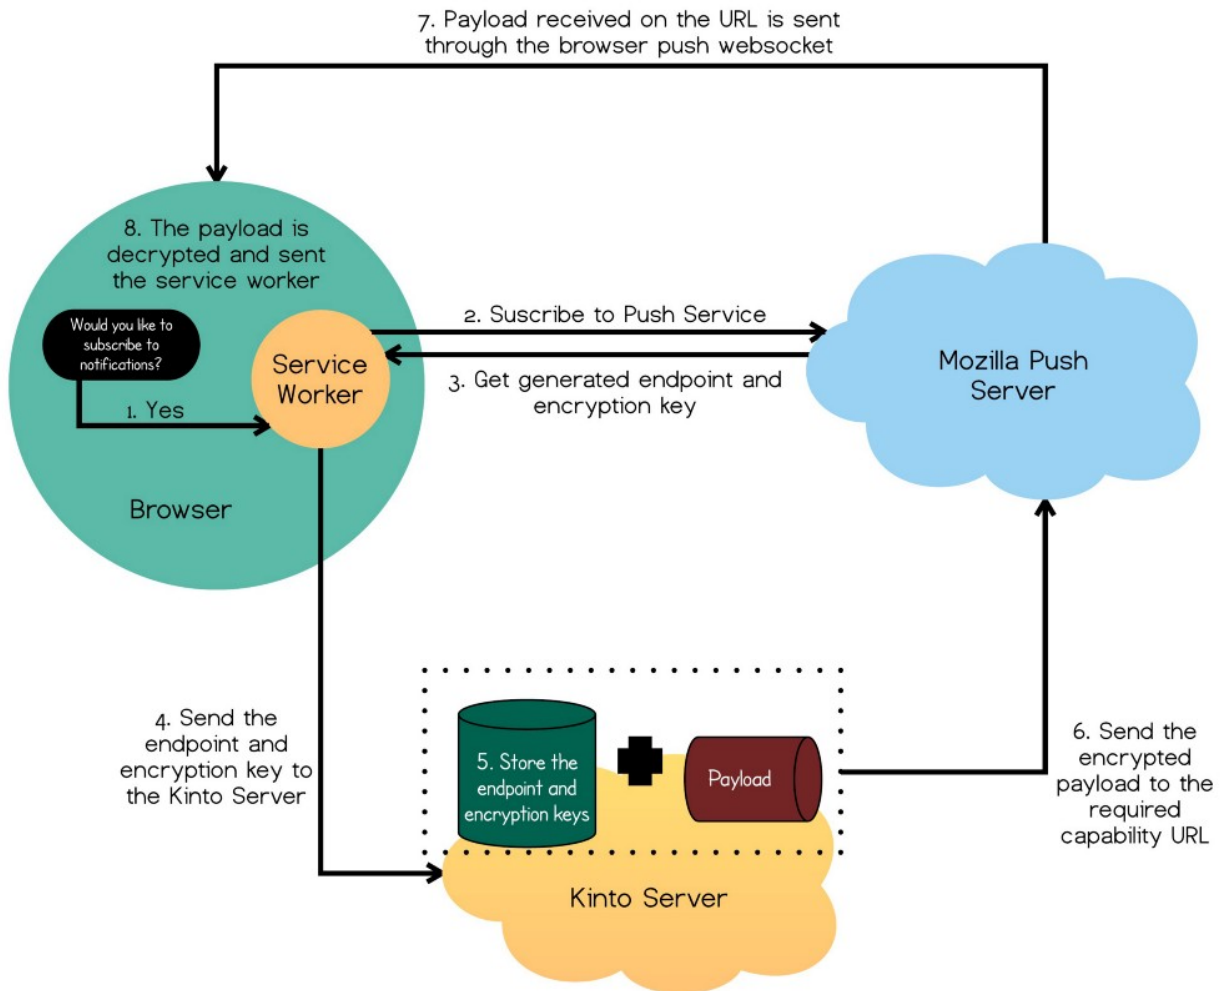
7. Payload received on the URL is sent through the browser push websocket

8. The payload is decrypted and sent the service worker

Would you like to subscribe to notifications?

1. Yes

Service Worker

Browser

2. Suscribe to Push Service

3. Get generated endpoint and encryption key

Mozilla Push Server

4. Send the endpoint and encryption key to the Kinto Server

5. Store the endpoint and encryption keys

Payload

6. Send the encrypted payload to the required capability URL

Kinto Server